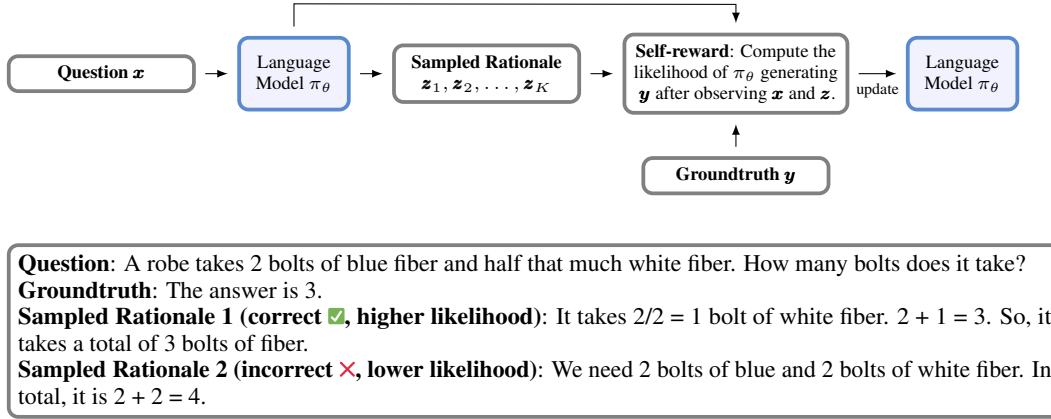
Question $\boldsymbol{x}$

Language Model $\pi_\theta$

Sampled Rationale $\boldsymbol{z}_1, \boldsymbol{z}_2, \ldots, \boldsymbol{z}_K$

Self-reward: Compute the likelihood of $\pi_\theta$ generating $\boldsymbol{y}$ after observing $\boldsymbol{x}$ and $\boldsymbol{z}$.

update

Language Model $\pi_\theta$

Groundtruth $\boldsymbol{y}$

Question: A robe takes 2 bolts of blue fiber and half that much white fiber. How many bolts does it take?
Groundtruth: The answer is 3.
Sampled Rationale 1 (correct ✅, higher likelihood): It takes 2/2 = 1 bolt of white fiber. 2 + 1 = 3. So, it takes a total of 3 bolts of fiber.
Sampled Rationale 2 (incorrect ×, lower likelihood): We need 2 bolts of blue and 2 bolts of white fiber. In total, it is 2 + 2 = 4.